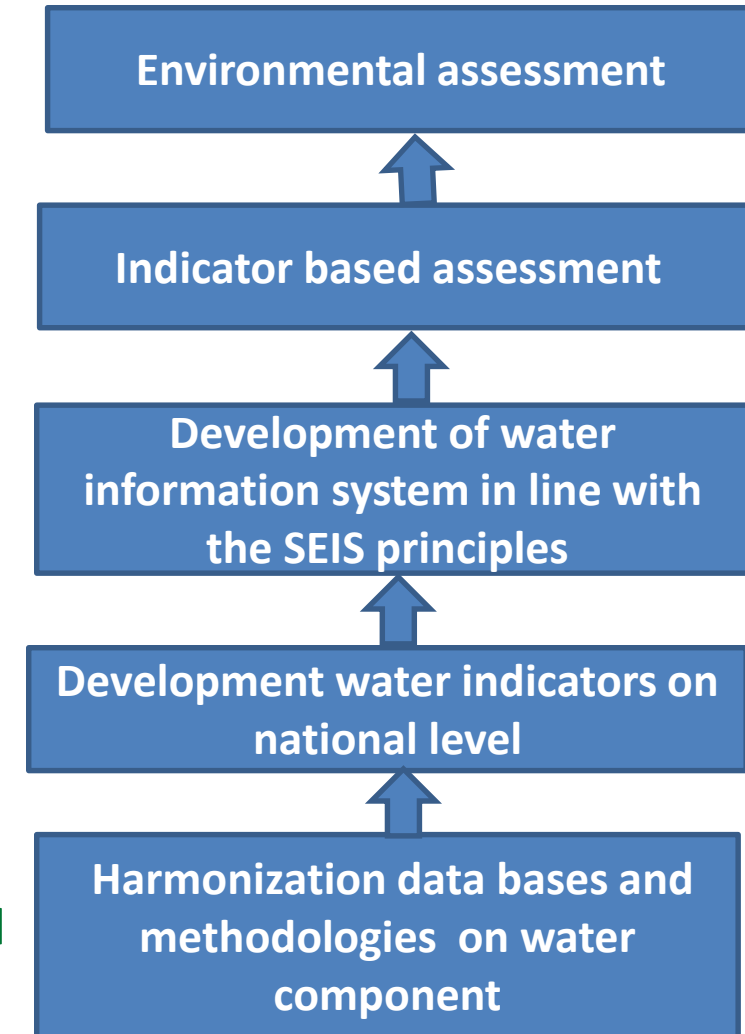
Environmental assessment

Indicator based assessment

Development of water information system in line with the SEIS principles

Development water indicators on national level

Harmonization data bases and methodologies on water component